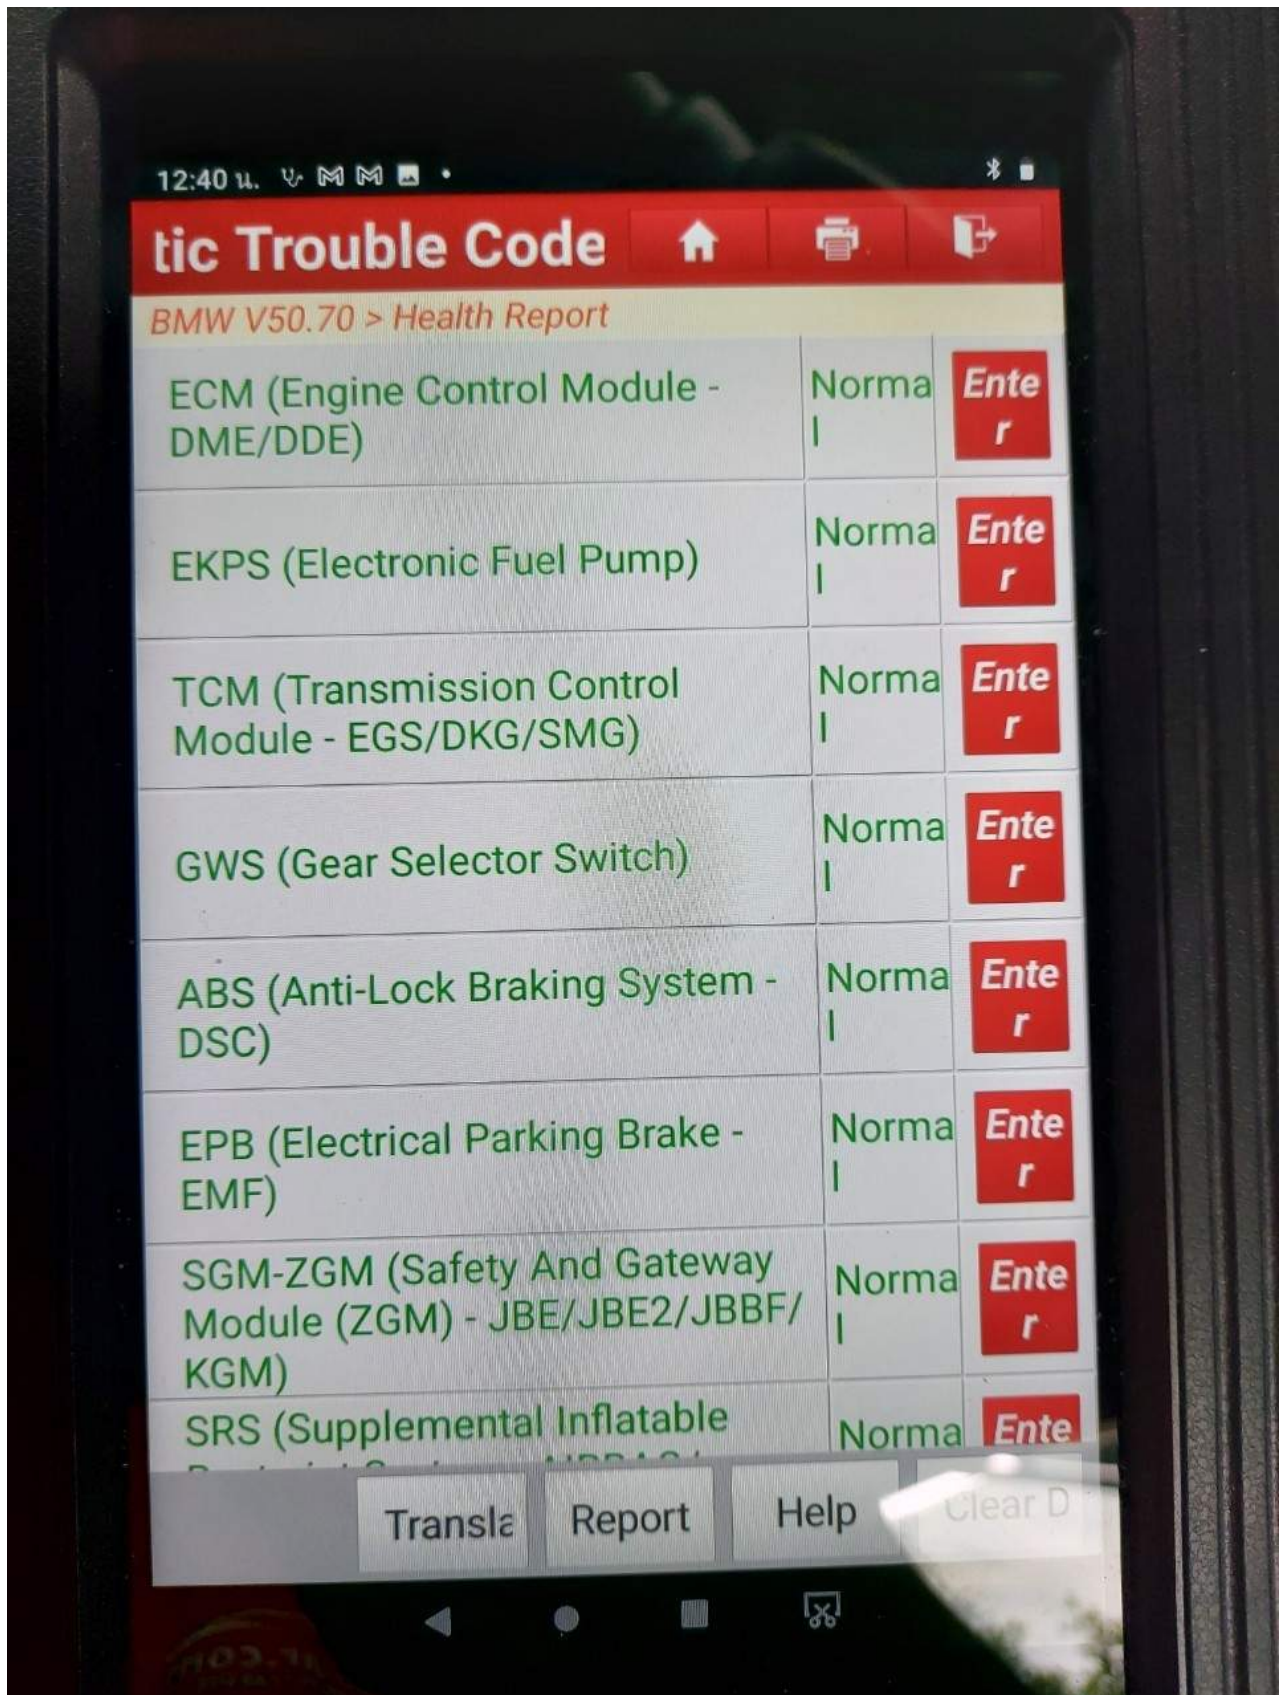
12:40 น.

tic Trouble Code

BMW V50.70 > Health Report

| | | |
|---|---|---|
| ECM (Engine Control Module - DME/DDE) | Normal | Enter |
| EKPS (Electronic Fuel Pump) | Normal | Enter |
| TCM (Transmission Control Module - EGS/DKG/SMG) | Normal | Enter |
| GWS (Gear Selector Switch) | Normal | Enter |
| ABS (Anti-Lock Braking System - DSC) | Normal | Enter |
| EPB (Electrical Parking Brake - EMF) | Normal | Enter |
| SGM-ZGM (Safety And Gateway Module (ZGM) - JBE/JBE2/JBBF/KGM) | Normal | Enter |
| SRS (Supplemental Inflatable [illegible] | Norma | Ente |

Transla Report Help Clear D